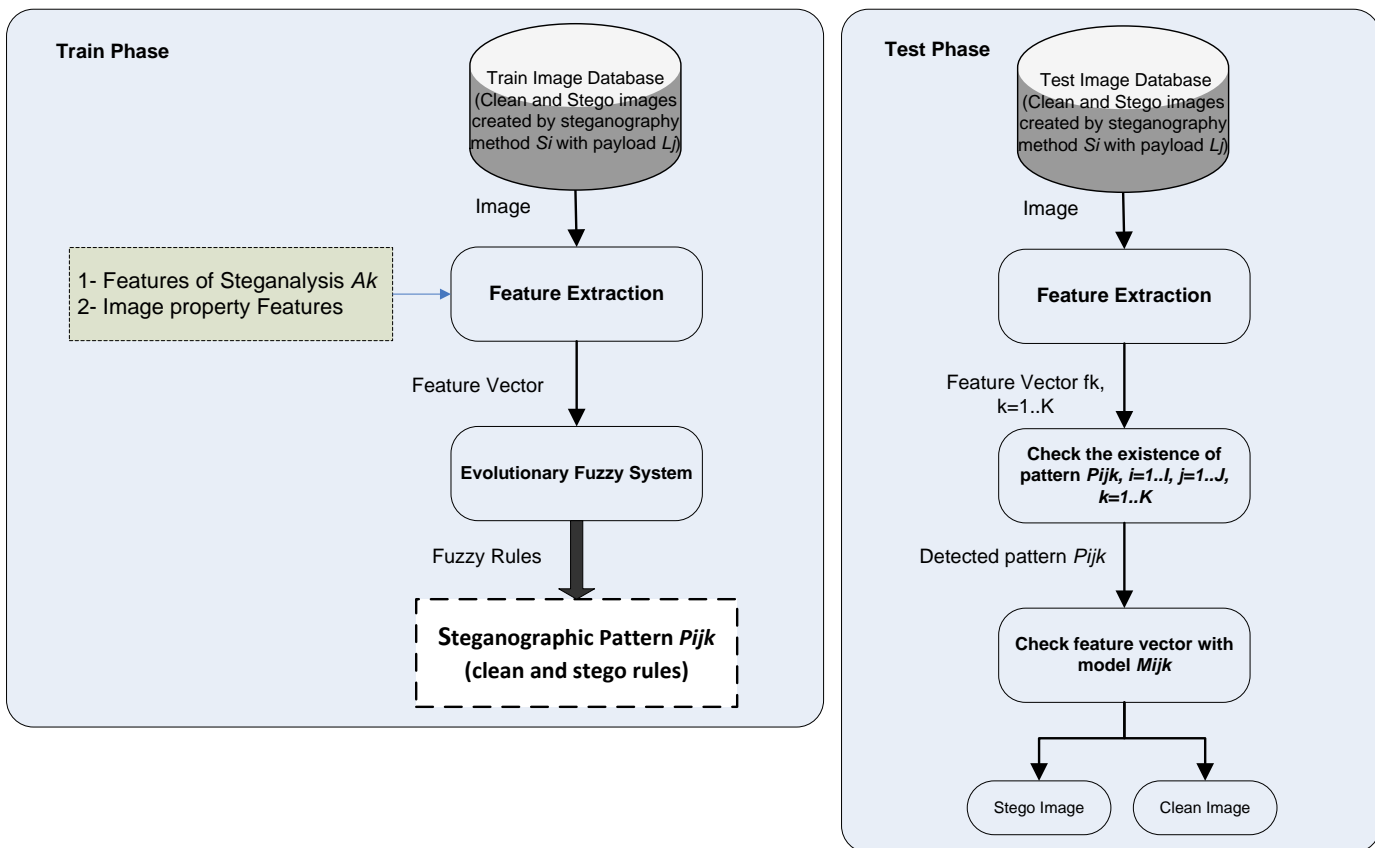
Train Phase

Train Image Database (Clean and Stego images created by steganography method Si with payload Lj)

Image

1- Features of Steganalysis Ak
2- Image property Features

Feature Extraction

Feature Vector

Evolutionary Fuzzy System

Fuzzy Rules

Steganographic Pattern Pijk (clean and stego rules)

Test Phase

Test Image Database (Clean and Stego images created by steganography method Si with payload Lj)

Image

Feature Extraction

Feature Vector fk, k=1..K

Check the existence of pattern Pijk, i=1..I, j=1..J, k=1..K

Detected pattern Pijk

Check feature vector with model Mijk

Stego Image

Clean Image